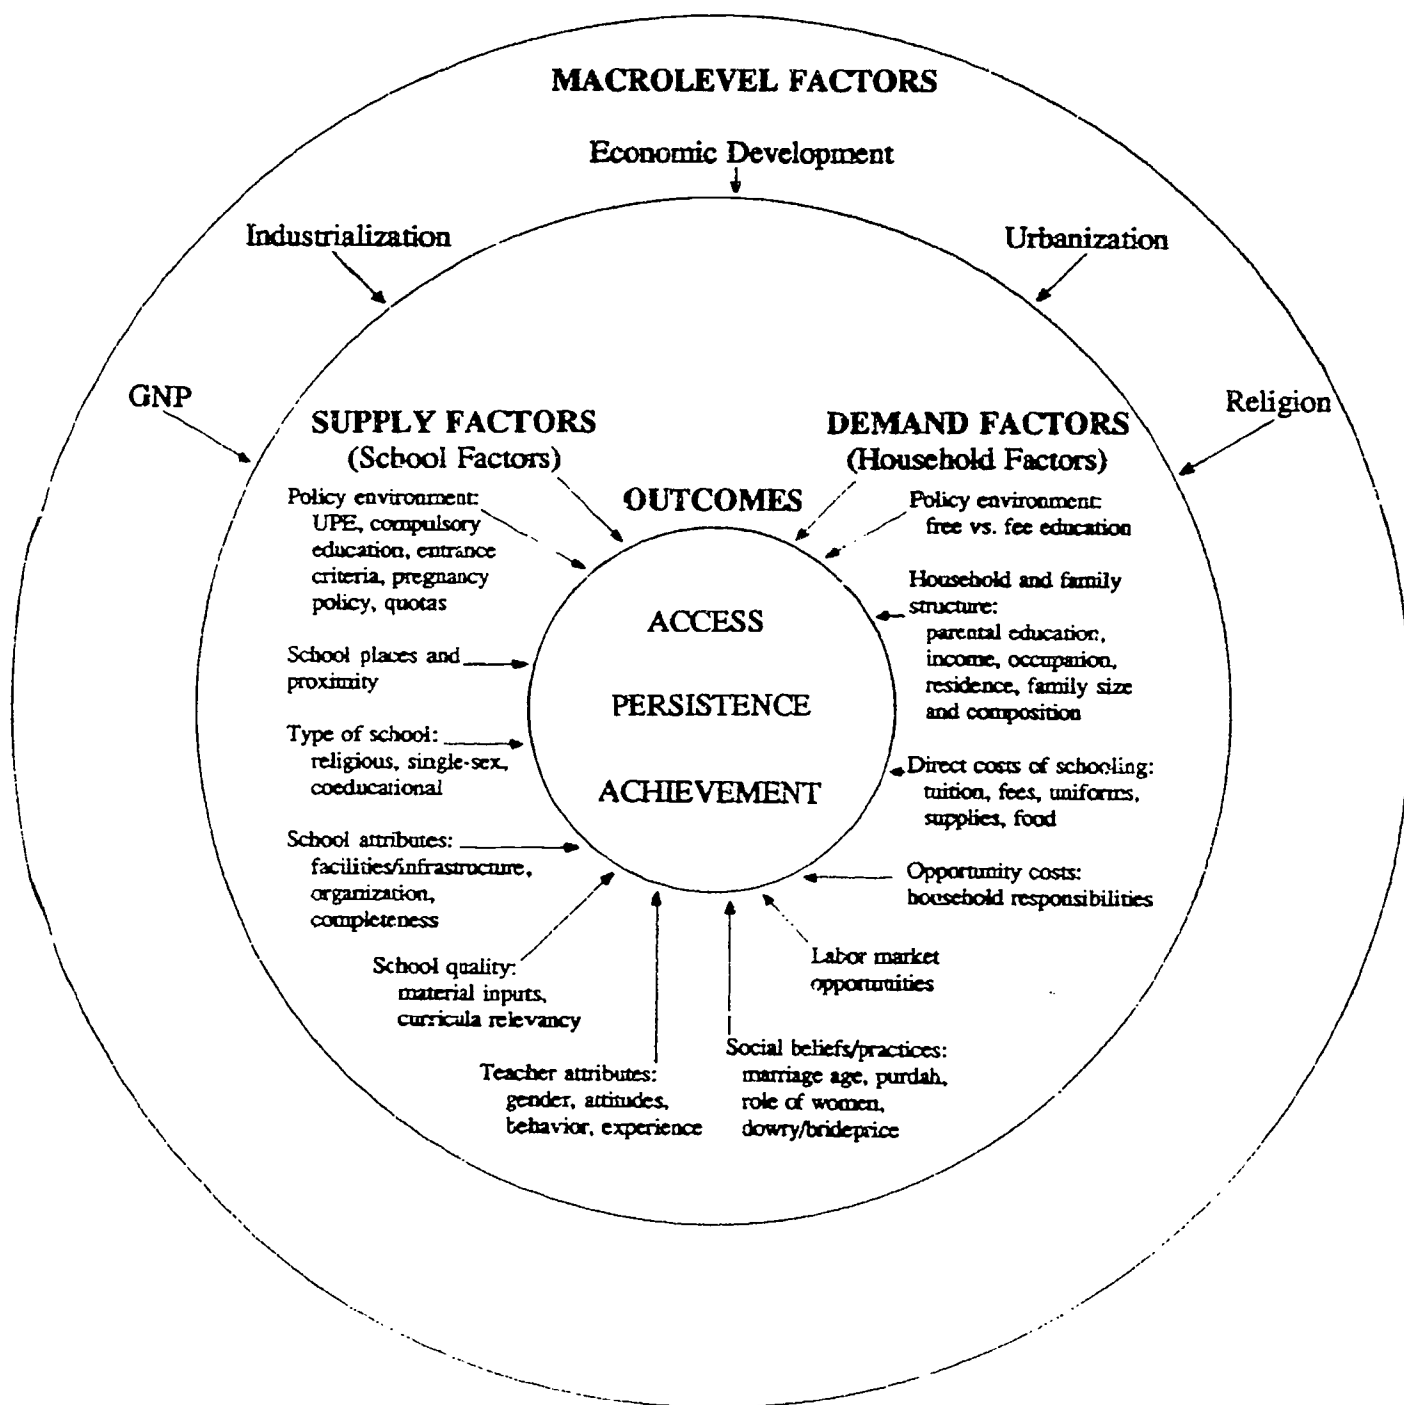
MACROLEVEL FACTORS

Economic Development

Industrialization

Urbanization

GNP

Religion

SUPPLY FACTORS
(School Factors)

DEMAND FACTORS
(Household Factors)

OUTCOMES

Policy environment: UPE, compulsory education, entrance criteria, pregnancy policy, quotas

School places and proximity

Type of school: religious, single-sex, coeducational

School attributes: facilities/infrastructure, organization, completeness

School quality: material inputs, curricula relevancy

Teacher attributes: gender, attitudes, behavior, experience

ACCESS

PERSISTENCE

ACHIEVEMENT

Policy environment: free vs. fee education

Household and family structure: parental education, income, occupation, residence, family size and composition

Direct costs of schooling: tuition, fees, uniforms, supplies, food

Opportunity costs: household responsibilities

Labor market opportunities

Social beliefs/practices: marriage age, purdah, role of women, dowry/brideprice